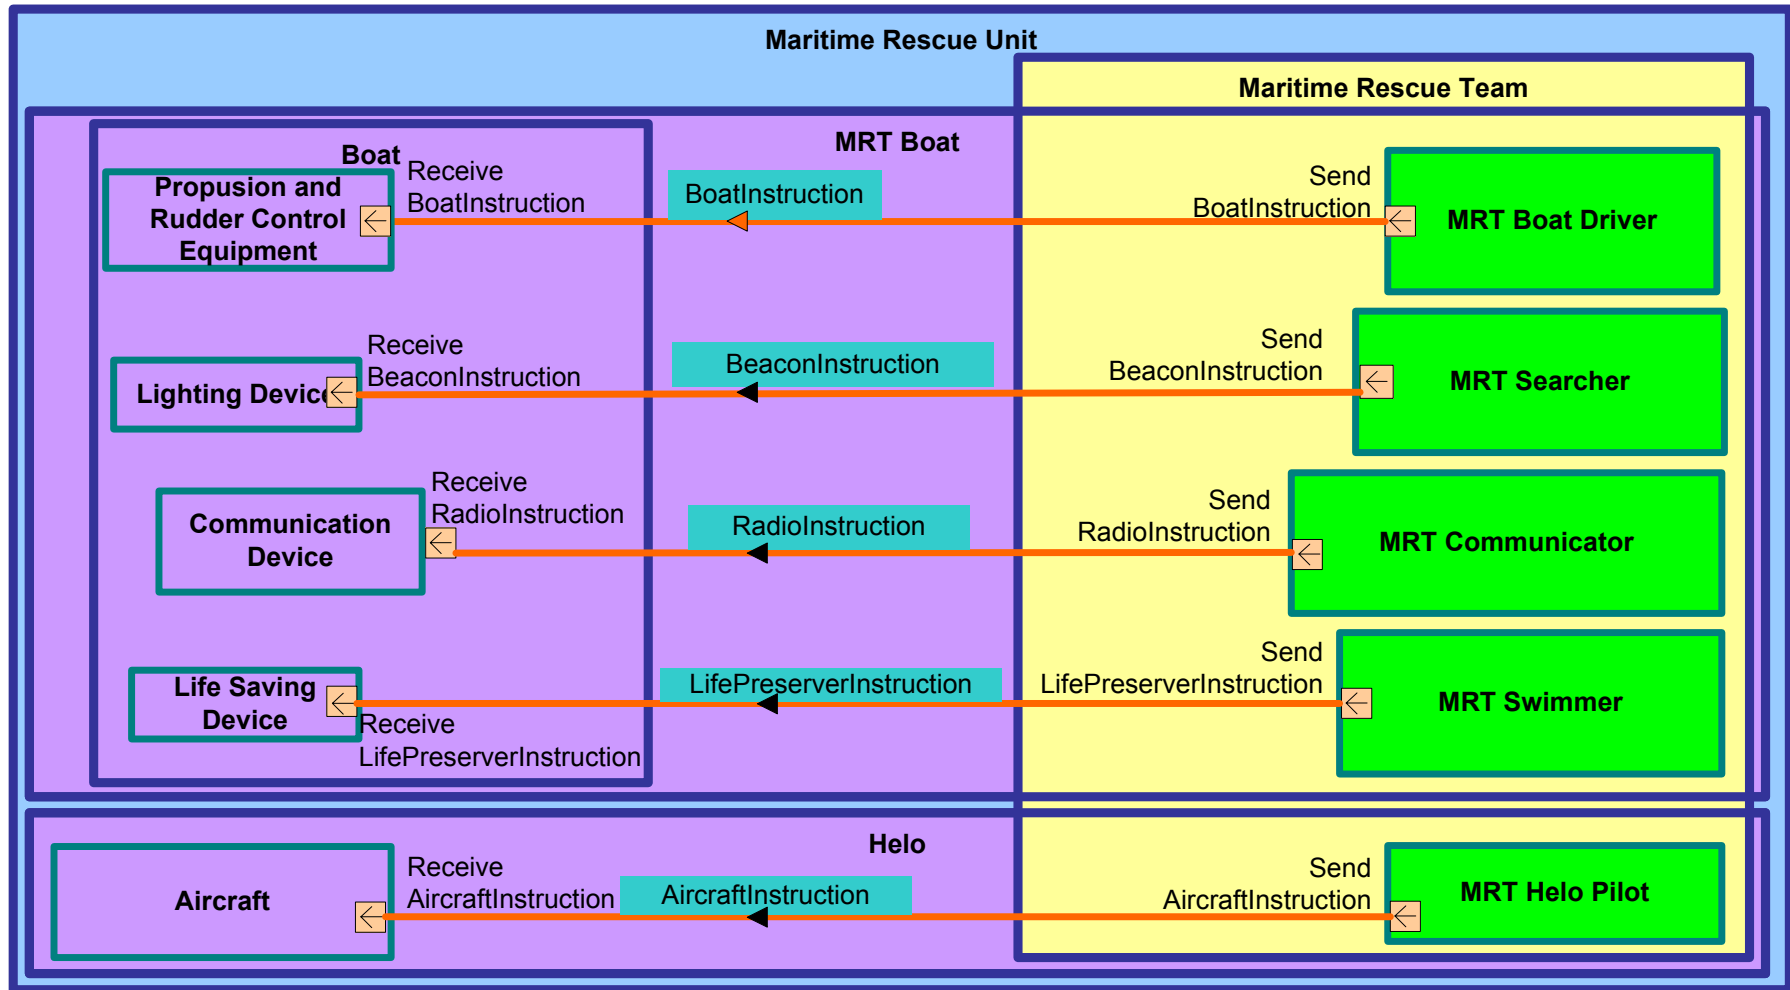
Maritime Rescue Unit

Maritime Rescue Team

MRT Boat

Boat

Propusion and Rudder Control Equipment

Receive BoatInstruction

BoatInstruction

Send BoatInstruction

MRT Boat Driver

Lighting Devic

Receive BeaconInstruction

BeaconInstruction

Send BeaconInstruction

MRT Searcher

Communication Device

Receive RadioInstruction

RadioInstruction

Send RadioInstruction

MRT Communicator

Life Saving Device

Receive LifePreserverInstruction

LifePreserverInstruction

Send LifePreserverInstruction

MRT Swimmer

Helo

Aircraft

Receive AircraftInstruction

AircraftInstruction

Send AircraftInstruction

MRT Helo Pilot